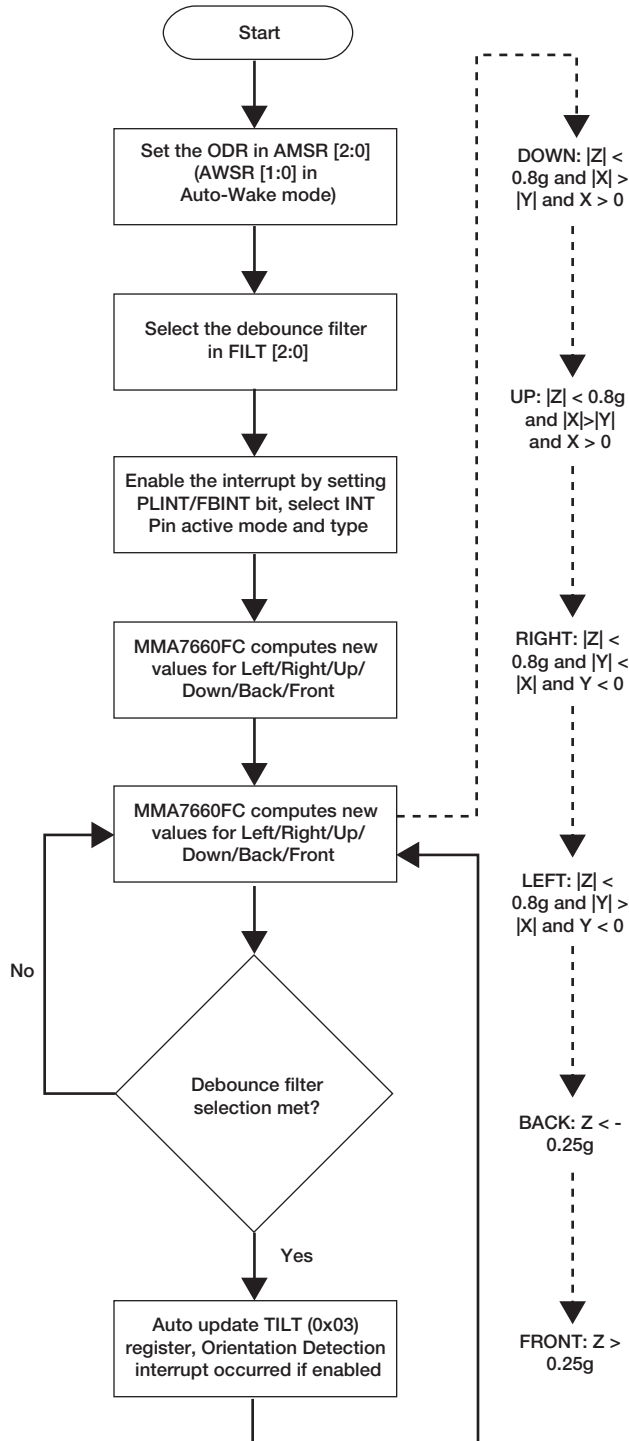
Start

Set the ODR in AMSR [2:0] (AWSR [1:0] in Auto-Wake mode)

Select the debounce filter in FILT [2:0]

Enable the interrupt by setting PLINT/FBINT bit, select INT Pin active mode and type

MMA7660FC computes new values for Left/Right/Up/ Down/Back/Front

MMA7660FC computes new values for Left/Right/Up/ Down/Back/Front

No

Debounce filter selection met?

Yes

Auto update TILT (0x03) register, Orientation Detection interrupt occurred if enabled

DOWN: |Z| < 0.8g and |X| > |Y| and X > 0

UP: |Z| < 0.8g and |X|>|Y| and X > 0

RIGHT: |Z| < 0.8g and |Y| < |X| and Y < 0

LEFT: |Z| < 0.8g and |Y| > |X| and Y < 0

BACK: Z < - 0.25g

FRONT: Z > 0.25g